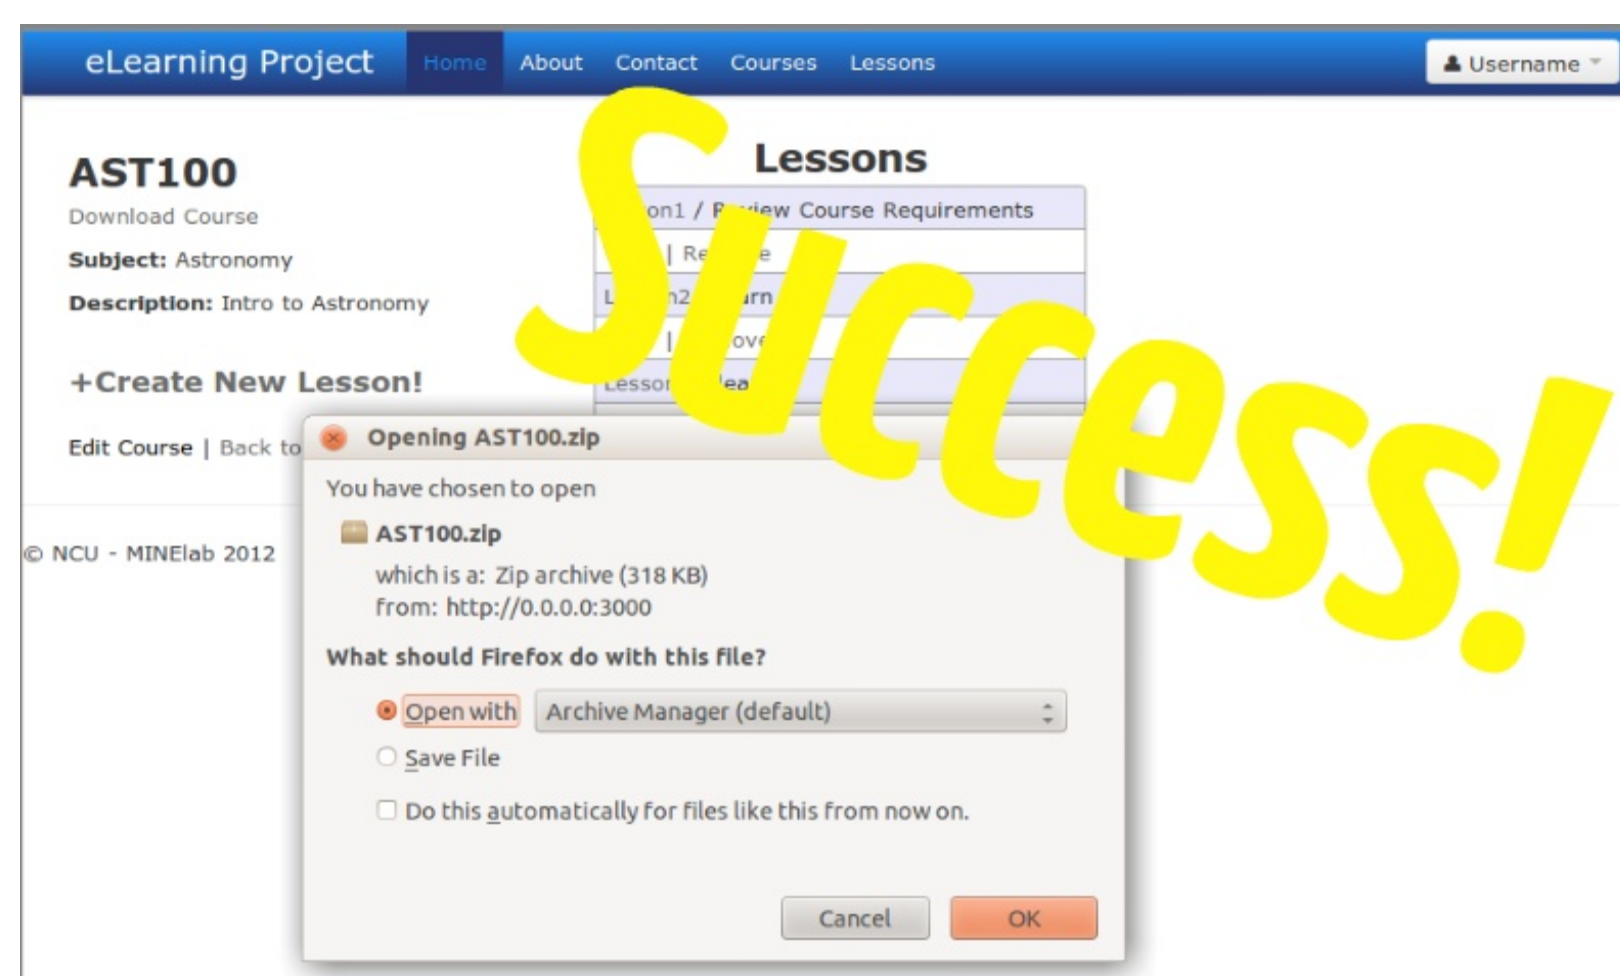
eLearning Project Home About Contact Courses Lessons

Username

Success!

AST100

Download Course

**Subject:** Astronomy

**Description:** Intro to Astronomy

+Create New Lesson!

Edit Course | Back to

© NCU - MINElab 2012

Lessons

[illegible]on1 / R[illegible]view Course Requirements

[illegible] | Re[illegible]e

L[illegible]n2 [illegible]rn

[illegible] | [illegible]ove

Lesso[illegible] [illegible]ea

Opening AST100.zip

You have chosen to open

AST100.zip

which is a: Zip archive (318 KB)

from: http://0.0.0.0:3000

What should Firefox do with this file?

Open with Archive Manager (default)

Save File

Do this automatically for files like this from now on.

Cancel OK